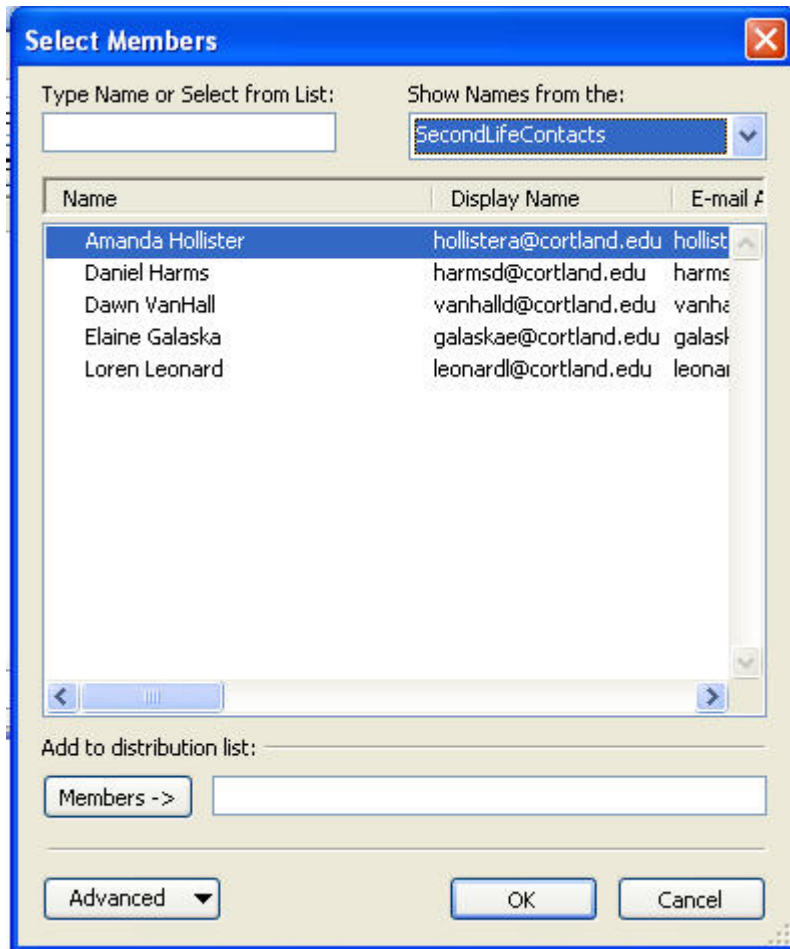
Select Members

Type Name or Select from List:

Show Names from the:

SecondLifeContacts

| Name | Display Name | E-mail A |
|---|---|---|
| Amanda Hollister | hollistera@cortland.edu | hollist |
| Daniel Harms | harmsd@cortland.edu | harms |
| Dawn VanHall | vanhalld@cortland.edu | vanha |
| Elaine Galaska | galaskae@cortland.edu | galask |
| Loren Leonard | leonardl@cortland.edu | leonar |

Add to distribution list:

Members ->

Advanced

OK

Cancel